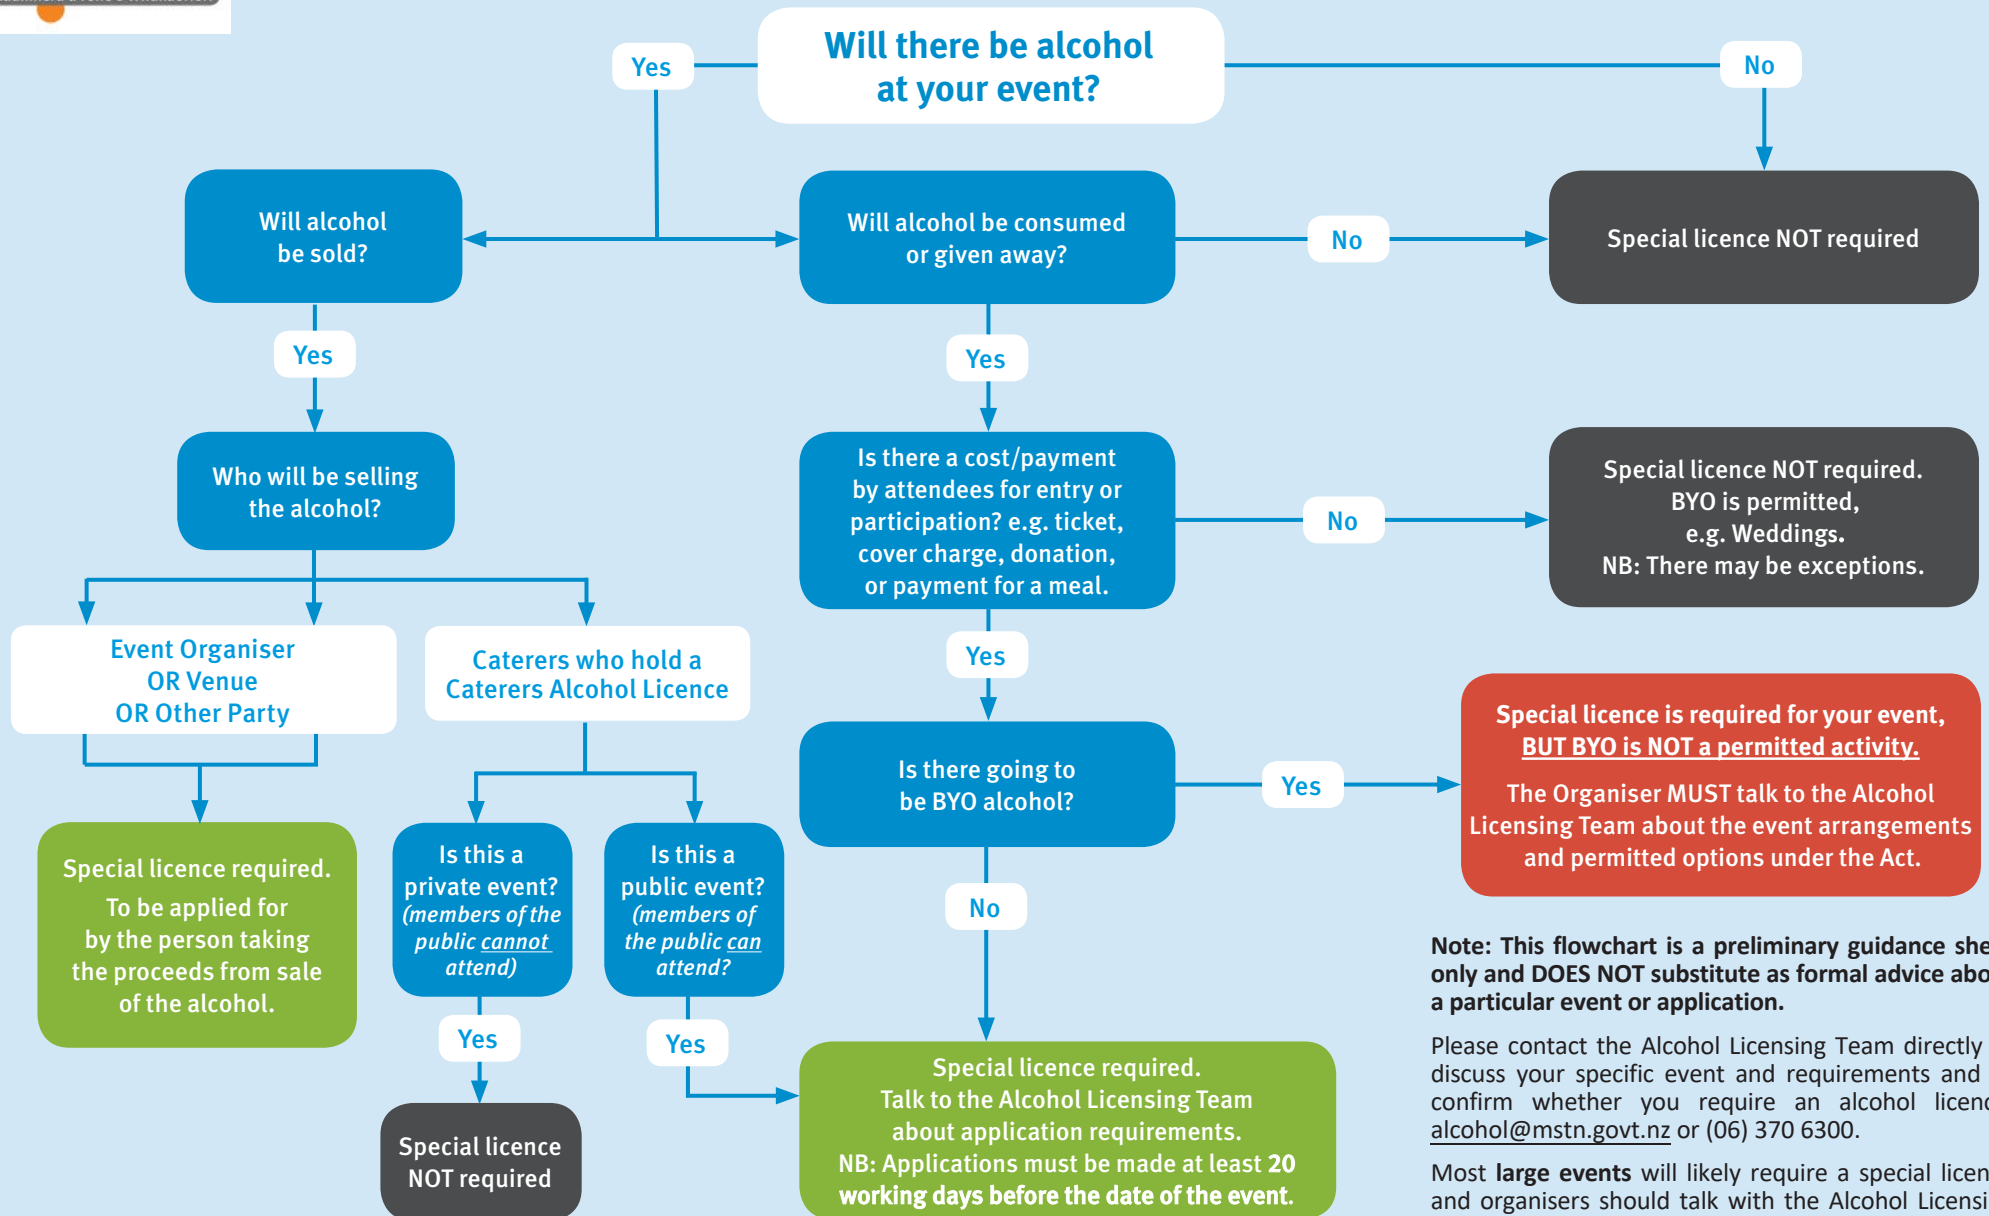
Will there be alcohol at your event?

Yes

No

Will alcohol be sold?

Will alcohol be consumed or given away?

No

Special licence NOT required

Yes

Yes

Who will be selling the alcohol?

Is there a cost/payment by attendees for entry or participation? e.g. ticket, cover charge, donation, or payment for a meal.

No

Special licence NOT required. BYO is permitted, e.g. Weddings. NB: There may be exceptions.

Event Organiser OR Venue OR Other Party

Caterers who hold a Caterers Alcohol Licence

Yes

Is there going to be BYO alcohol?

Yes

Special licence is required for your event, BUT BYO is NOT a permitted activity.

The Organiser MUST talk to the Alcohol Licensing Team about the event arrangements and permitted options under the Act.

Special licence required. To be applied for by the person taking the proceeds from sale of the alcohol.

Is this a private event? (members of the public cannot attend)

Is this a public event? (members of the public can attend?

No

Note: This flowchart is a preliminary guidance she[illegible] only and DOES NOT substitute as formal advice abo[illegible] a particular event or application.

Yes

Yes

Please contact the Alcohol Licensing Team directly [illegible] discuss your specific event and requirements and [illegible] confirm whether you require an alcohol licen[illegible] alcohol@mstn.govt.nz or (06) 370 6300.

Special licence NOT required

Special licence required. Talk to the Alcohol Licensing Team about application requirements. NB: Applications must be made at least 20 working days before the date of the event.

Most large events will likely require a special licen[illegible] and organisers should talk with the Alcohol Licensi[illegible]